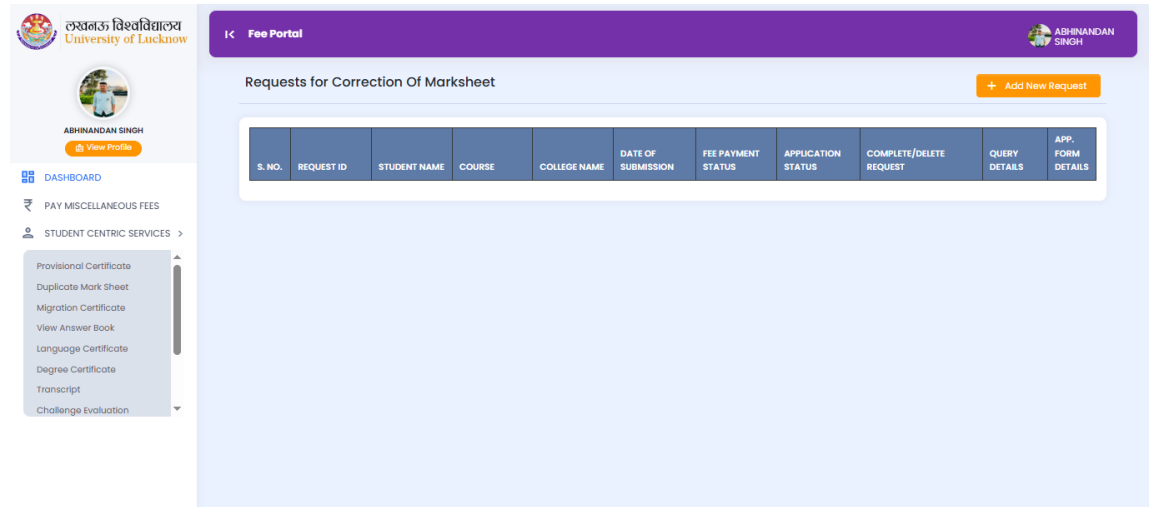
लखनऊ विश्वविद्यालय
University of Lucknow

ABHINANDAN SINGH
View Profile

DASHBOARD
₹ PAY MISCELLANEOUS FEES
STUDENT CENTRIC SERVICES >

Provisional Certificate
Duplicate Mark Sheet
Migration Certificate
View Answer Book
Language Certificate
Degree Certificate
Transcript
Challenge Evaluation

Fee Portal

ABHINANDAN SINGH

Requests for Correction Of Marksheet

+ Add New Request

| S. NO. | REQUEST ID | STUDENT NAME | COURSE | COLLEGE NAME | DATE OF SUBMISSION | FEE PAYMENT STATUS | APPLICATION STATUS | COMPLETE/DELETE REQUEST | QUERY DETAILS | APP. FORM DETAILS |
|---|---|---|---|---|---|---|---|---|---|---|